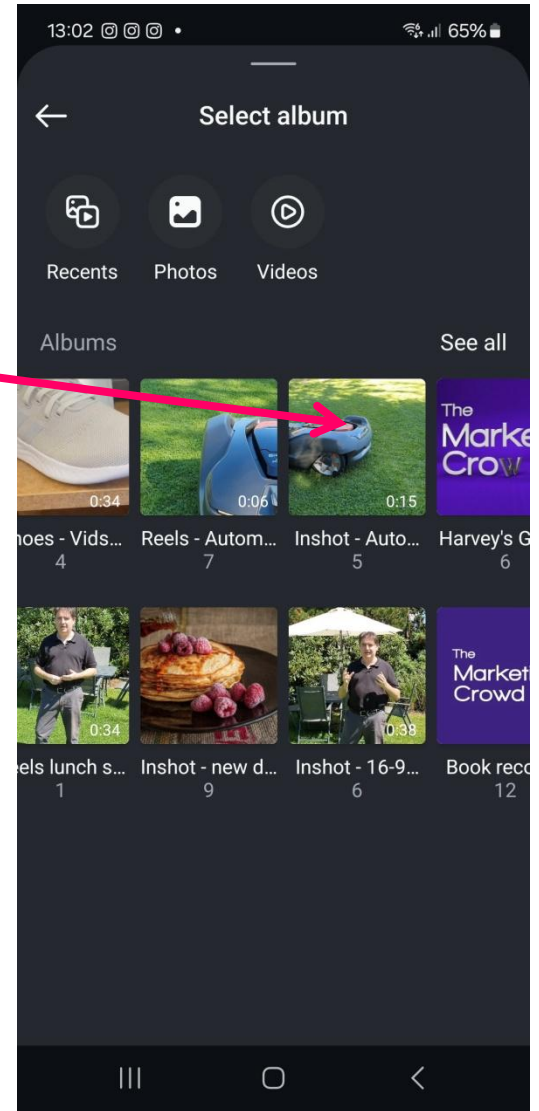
13:02 65%

Select album

Recents Photos Videos

Albums See all

0:34 0:06 0:15 The Marke Crow

hoes - Vids... 4 Reels - Autom... 7 Inshot - Auto... 5 Harvey's G 6

0:34 0:38 The Market Crowd

eels lunch s... 1 Inshot - new d... 9 Inshot - 16-9... 6 Book reco 12